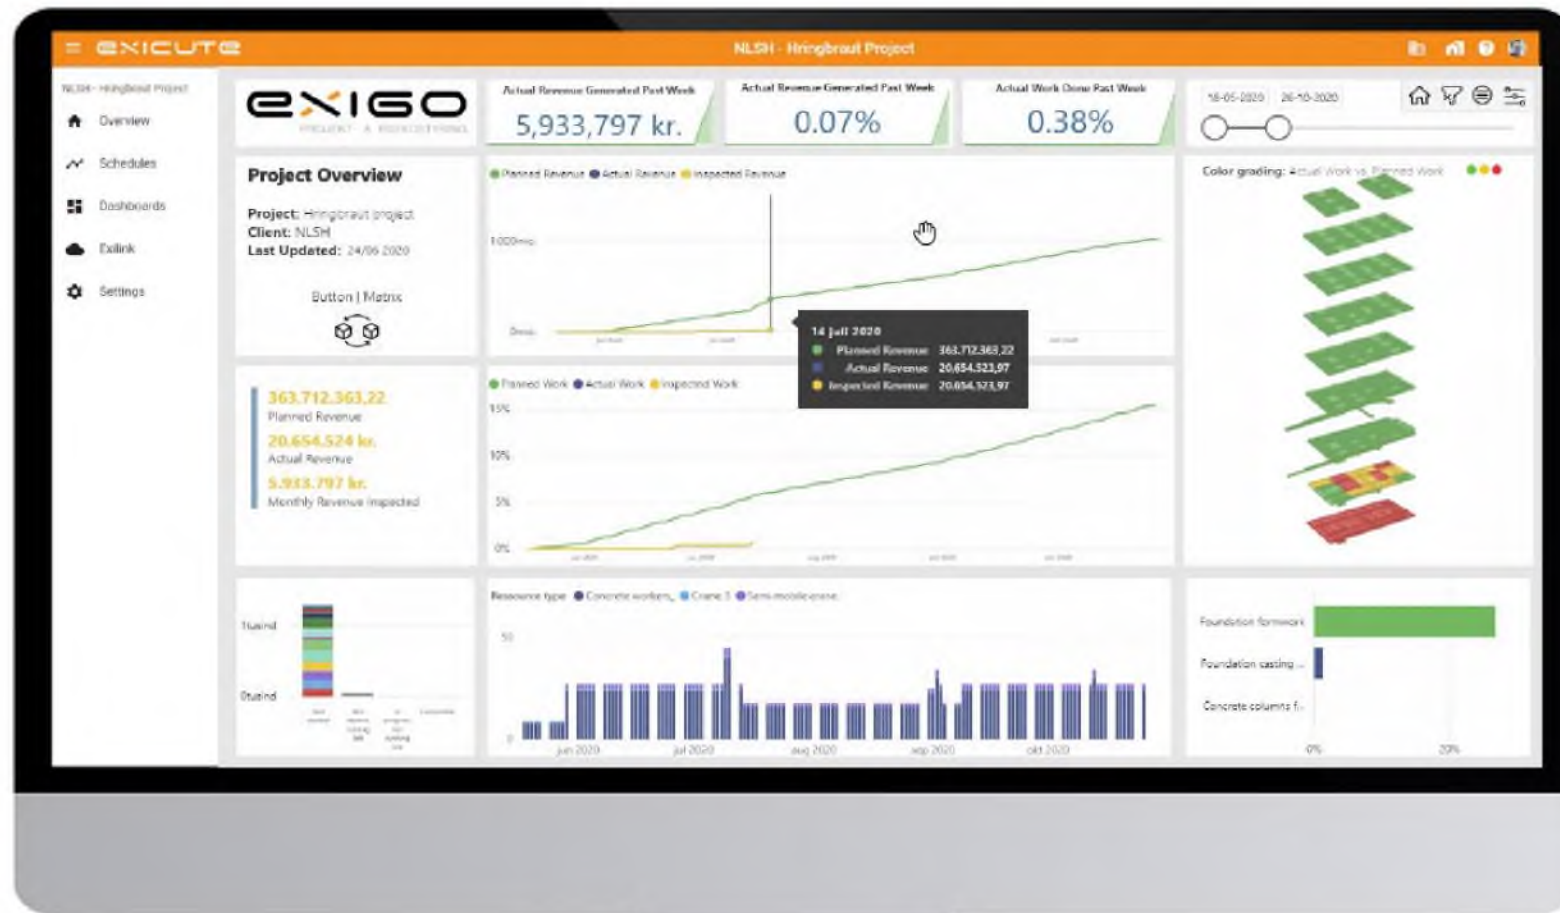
EXICUTE

NLSH - Hringbraut Project

NLSH - Hringbraut Project

Overview
Schedules
Dashboards
Exilink
Settings

EXIGO
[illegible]

Actual Revenue Generated Past Week
5,933,797 kr.

Actual Revenue Generated Past Week
0.07%

Actual Work Done Past Week
0.38%

18-05-2020
26-10-2020

Project Overview

Project: Hringbraut project
Client: NLSH
Last Updated: 24/06 2020

Button | Matrix

363.712.363,22
Planned Revenue
20.654.524 kr.
Actual Revenue
5.933.797 kr.
Monthly Revenue Impacted

Planned Revenue ● Actual Revenue ● Impacted Revenue

1.000mio

0mio

14 júlí 2020
Planned Revenue 363.712.363,22
Actual Revenue 20,654,523,97
Impacted Revenue 20,654,523,97

Planned Work ● Actual Work ● Impacted Work

15%
10%
5%
0%

Color grading: Actual Work vs. Planned Work

Þúsund
0þúsund

Resource type ● Concrete workers ● Crane 1 ● Semi-mobile crane

50
0

jún 2020
júl 2020
ágú 2020
sep 2020
okt 2020

Foundation formwork
Foundation casting ...
Concrete columns f...

0%
20%